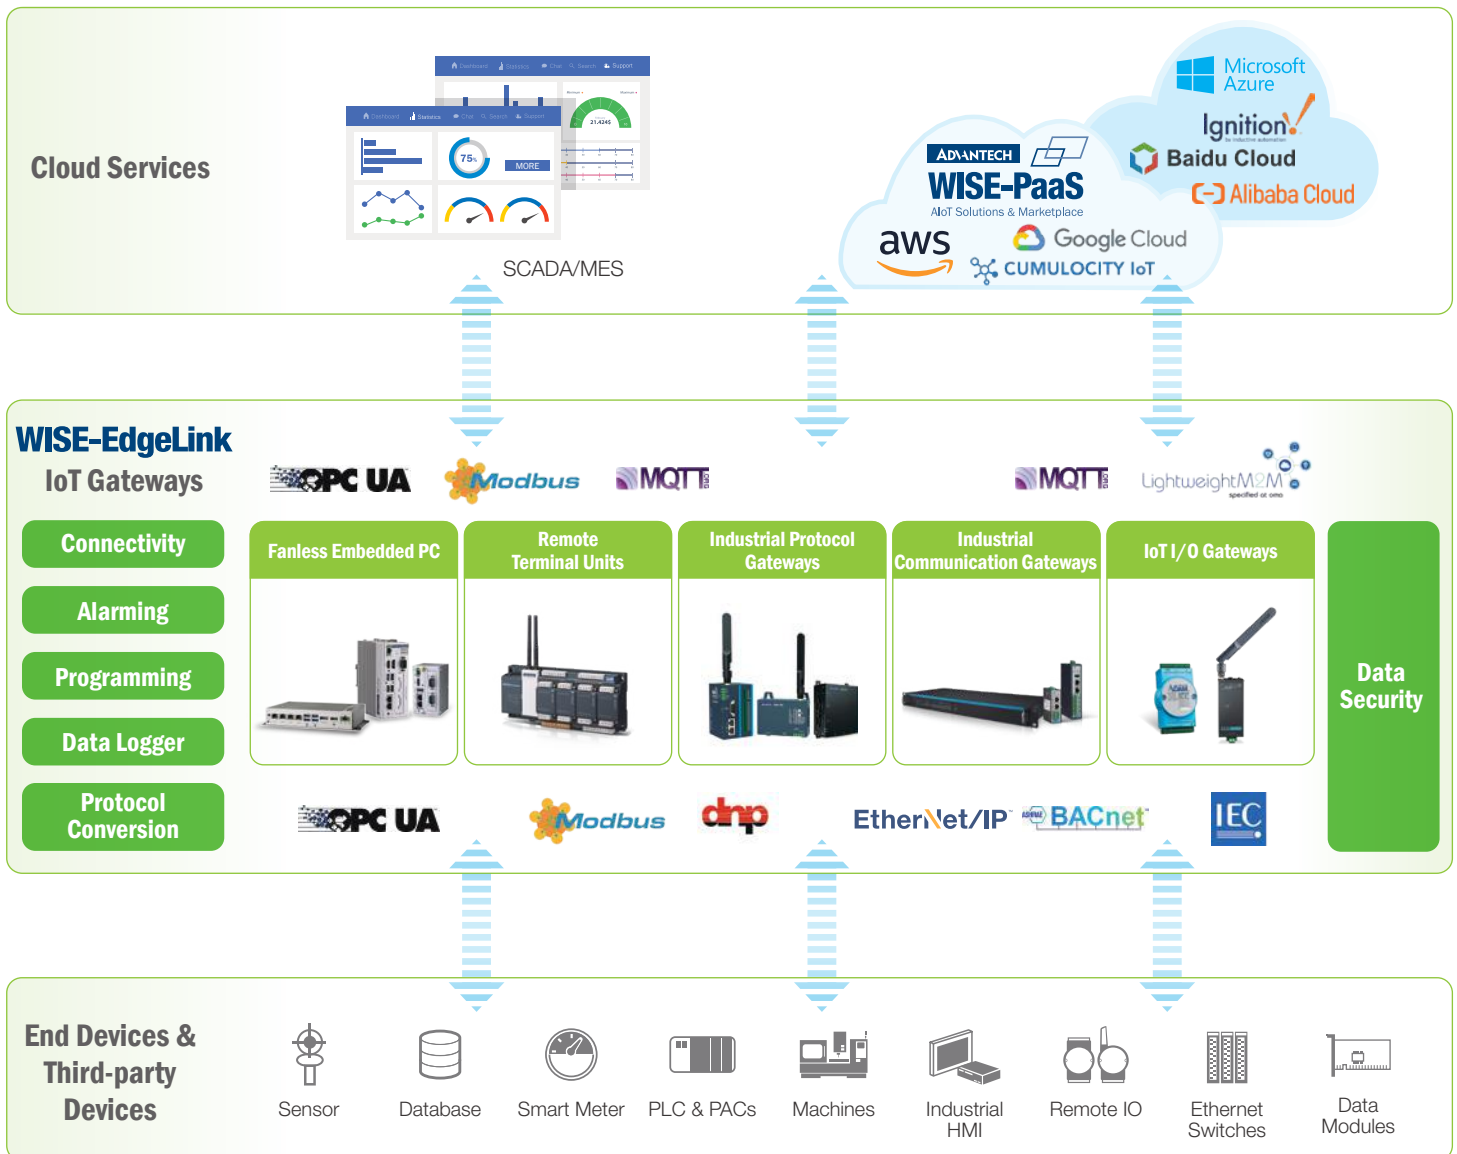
Cloud Services

Dashboard Statistics Chat Search Support

75%

MORE

21.4245

SCADA/MES

Microsoft Azure

Ignition

Baidu Cloud

Alibaba Cloud

ADVANTECH

WISE-PaaS

AIoT Solutions & Marketplace

aws

Google Cloud

CUMULOCITY IoT

WISE-EdgeLink

IoT Gateways

OPC UA

Modbus

MQTT

MQTT

LightweightM2M

Connectivity

Alarming

Programming

Data Logger

Protocol Conversion

Fanless Embedded PC

Remote Terminal Units

Industrial Protocol Gateways

Industrial Communication Gateways

IoT I/O Gateways

Data Security

OPC UA

Modbus

dnp

EtherNet/IP

BACnet

IEC

End Devices & Third-party Devices

Sensor

Database

Smart Meter

PLC & PACs

Machines

Industrial HMI

Remote IO

Ethernet Switches

Data Modules